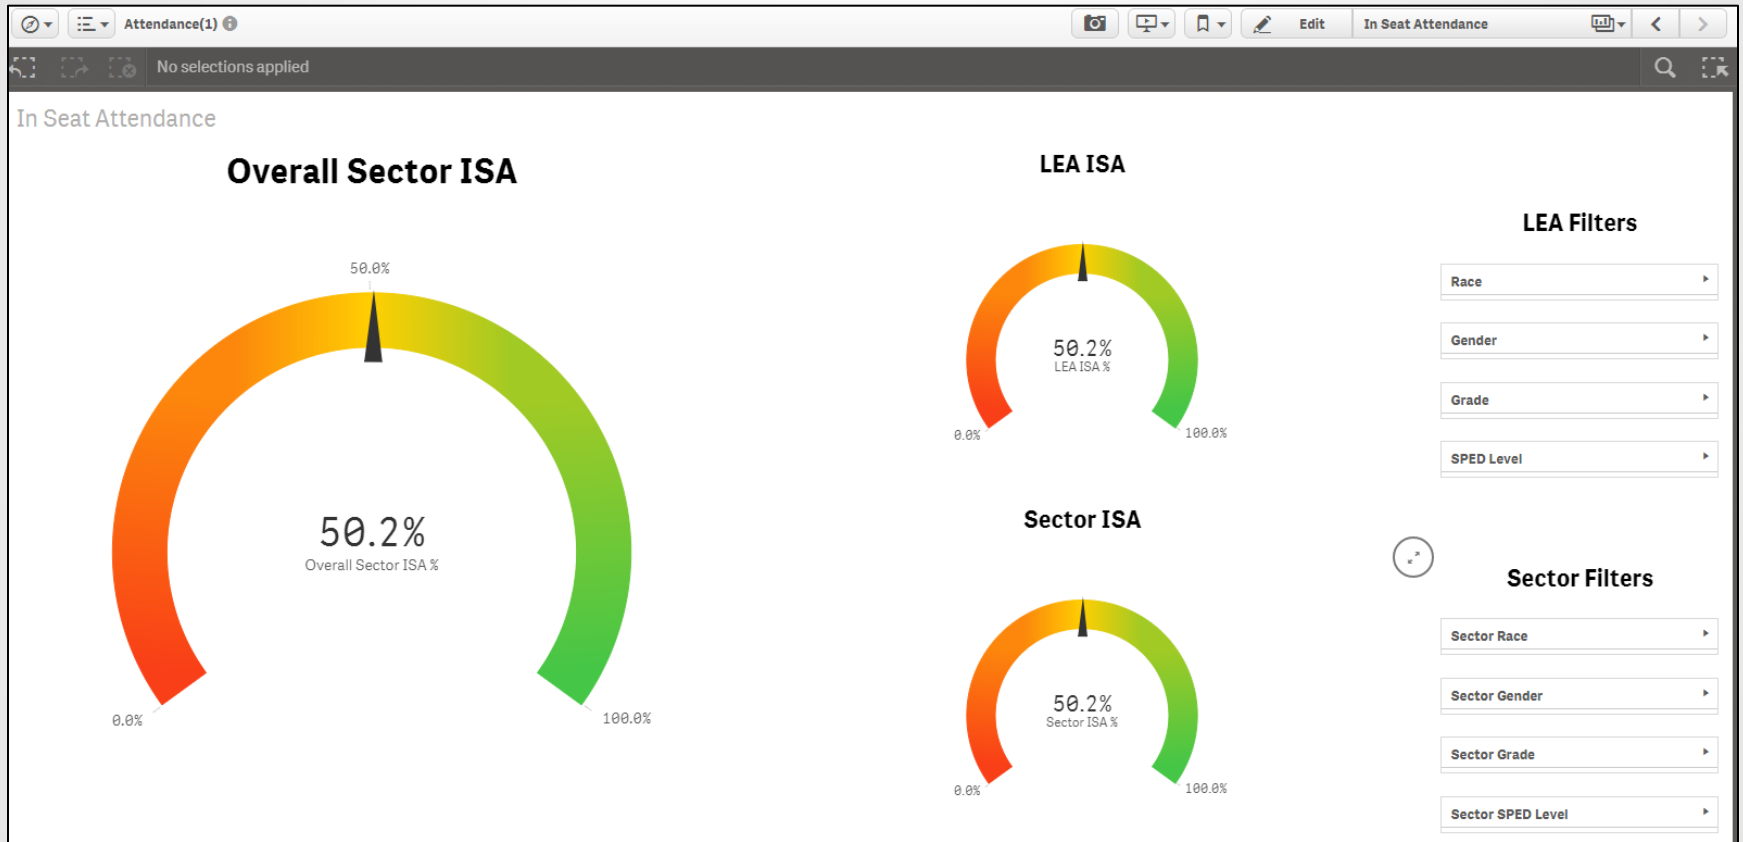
Attendance(1)

Edit

In Seat Attendance

No selections applied

In Seat Attendance

Overall Sector ISA

50.0%

50.2%
Overall Sector ISA %

0.0%

100.0%

LEA ISA

50.2%
LEA ISA %

0.0%

100.0%

Sector ISA

50.2%
Sector ISA %

0.0%

100.0%

LEA Filters

Race

Gender

Grade

SPED Level

Sector Filters

Sector Race

Sector Gender

Sector Grade

Sector SPED Level